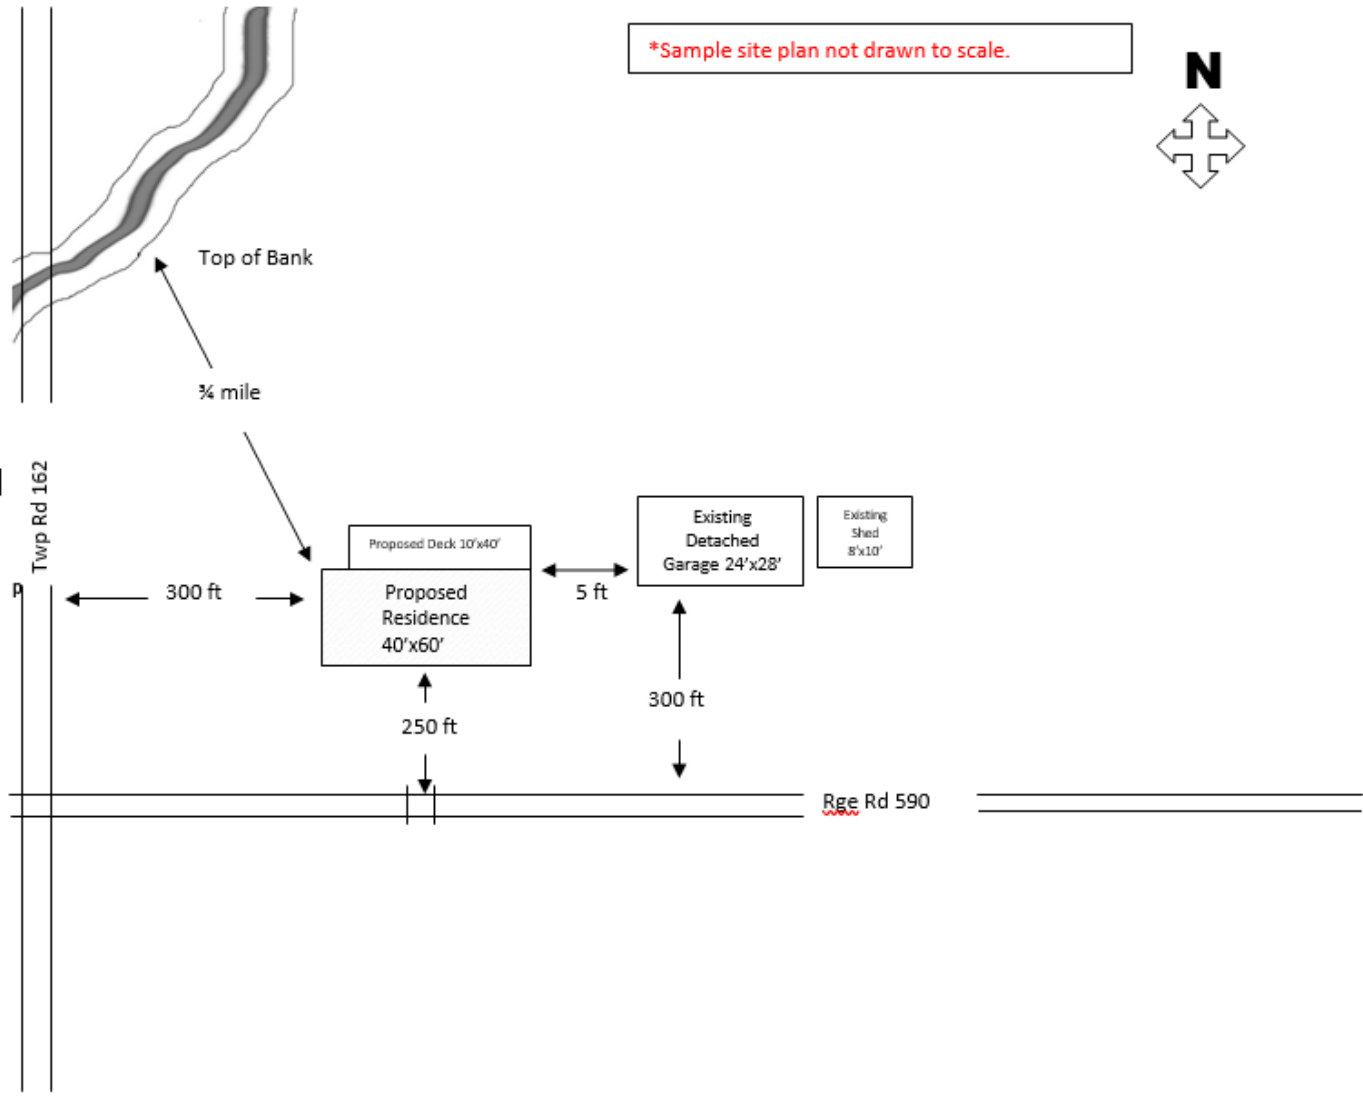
*Sample site plan not drawn to scale.

N

Top of Bank

¾ mile

Twp Rd 162

Proposed Deck 10'x40'

Proposed Residence 40'x60'

300 ft

5 ft

Existing Detached Garage 24'x28'

Existing Shed 8'x10'

300 ft

250 ft

Rge Rd 590